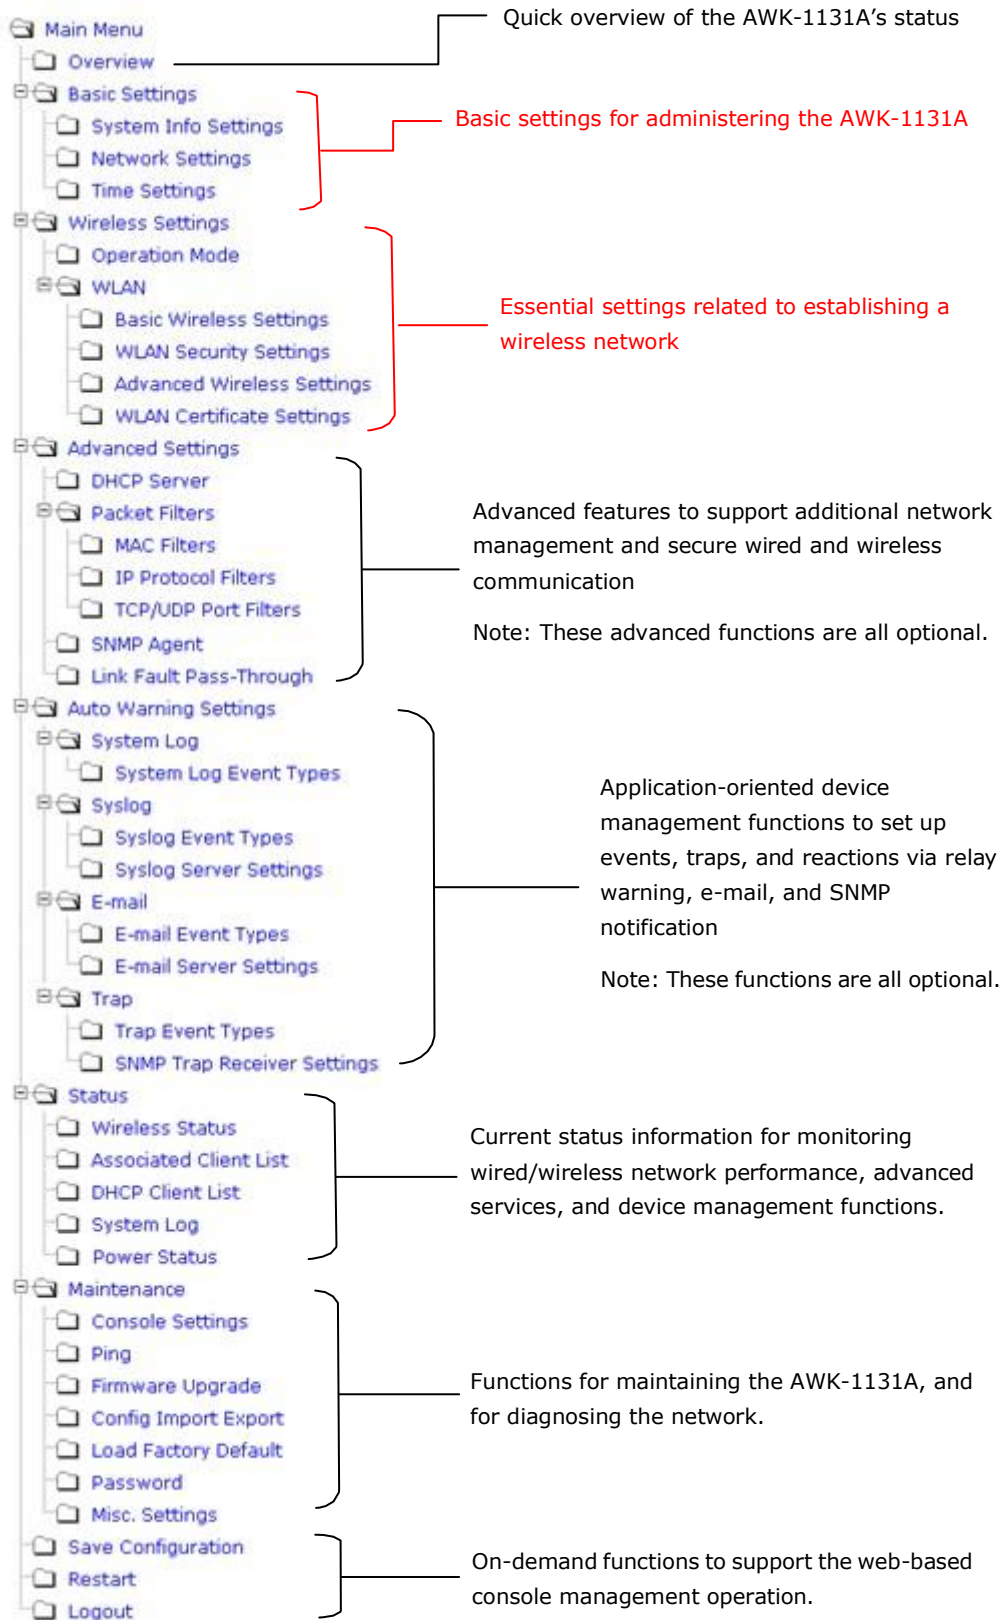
Main Menu
Overview
Basic Settings
System Info Settings
Network Settings
Time Settings
Wireless Settings
Operation Mode
WLAN
Basic Wireless Settings
WLAN Security Settings
Advanced Wireless Settings
WLAN Certificate Settings
Advanced Settings
DHCP Server
Packet Filters
MAC Filters
IP Protocol Filters
TCP/UDP Port Filters
SNMP Agent
Link Fault Pass-Through
Auto Warning Settings
System Log
System Log Event Types
Syslog
Syslog Event Types
Syslog Server Settings
E-mail
E-mail Event Types
E-mail Server Settings
Trap
Trap Event Types
SNMP Trap Receiver Settings
Status
Wireless Status
Associated Client List
DHCP Client List
System Log
Power Status
Maintenance
Console Settings
Ping
Firmware Upgrade
Config Import Export
Load Factory Default
Password
Misc. Settings
Save Configuration
Restart
Logout

Quick overview of the AWK-1131A's status

Basic settings for administering the AWK-1131A

Essential settings related to establishing a wireless network

Advanced features to support additional network management and secure wired and wireless communication

Note: These advanced functions are all optional.

Application-oriented device management functions to set up events, traps, and reactions via relay warning, e-mail, and SNMP notification

Note: These functions are all optional.

Current status information for monitoring wired/wireless network performance, advanced services, and device management functions.

Functions for maintaining the AWK-1131A, and for diagnosing the network.

On-demand functions to support the web-based console management operation.